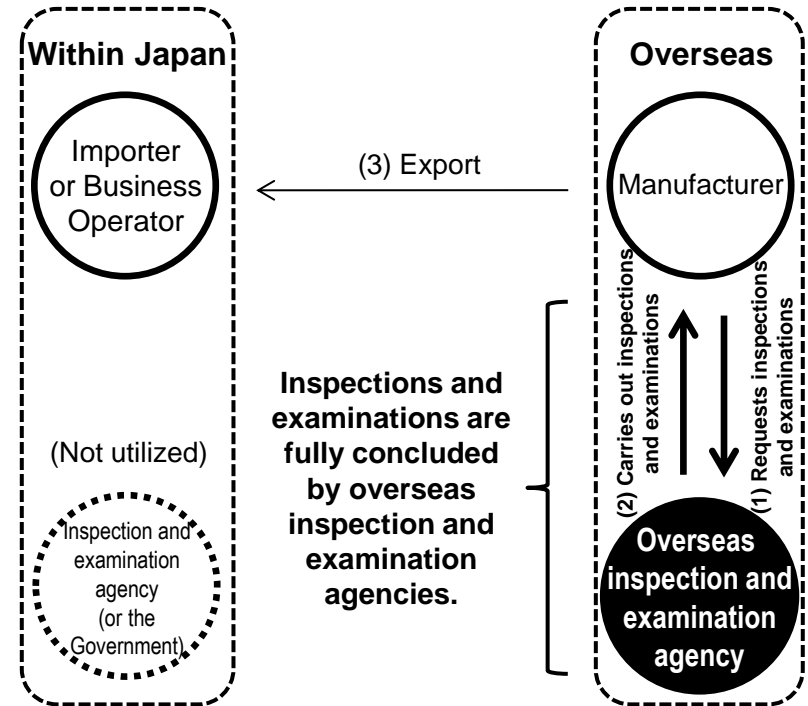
Within Japan

Importer or Business Operator

(Not utilized)

Inspection and examination agency (or the Government)

(3) Export

Inspections and examinations are fully concluded by overseas inspection and examination agencies.

Overseas

Manufacturer

(2) Carries out inspections and examinations

(1) Requests inspections and examinations

Overseas inspection and examination agency